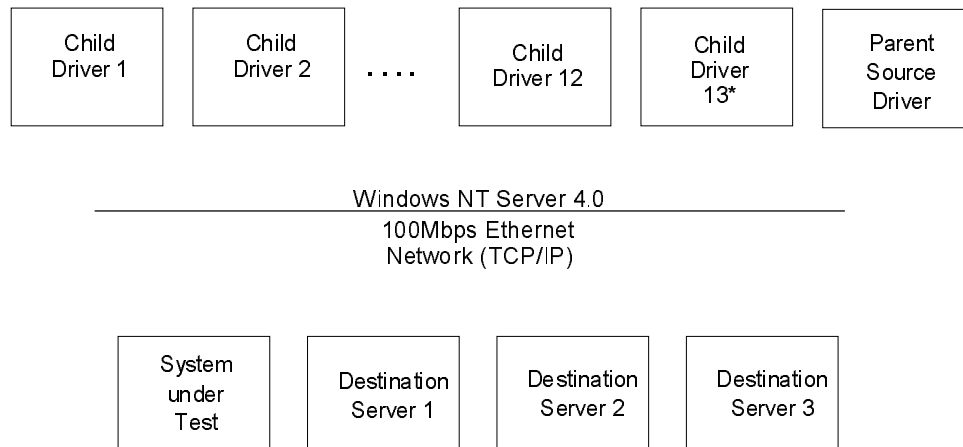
Child Driver 1

Child Driver 2

. . . .

Child Driver 12

Child Driver 13*

Parent Source Driver

Windows NT Server 4.0

100Mbps Ethernet Network (TCP/IP)

System under Test

Destination Server 1

Destination Server 2

Destination Server 3